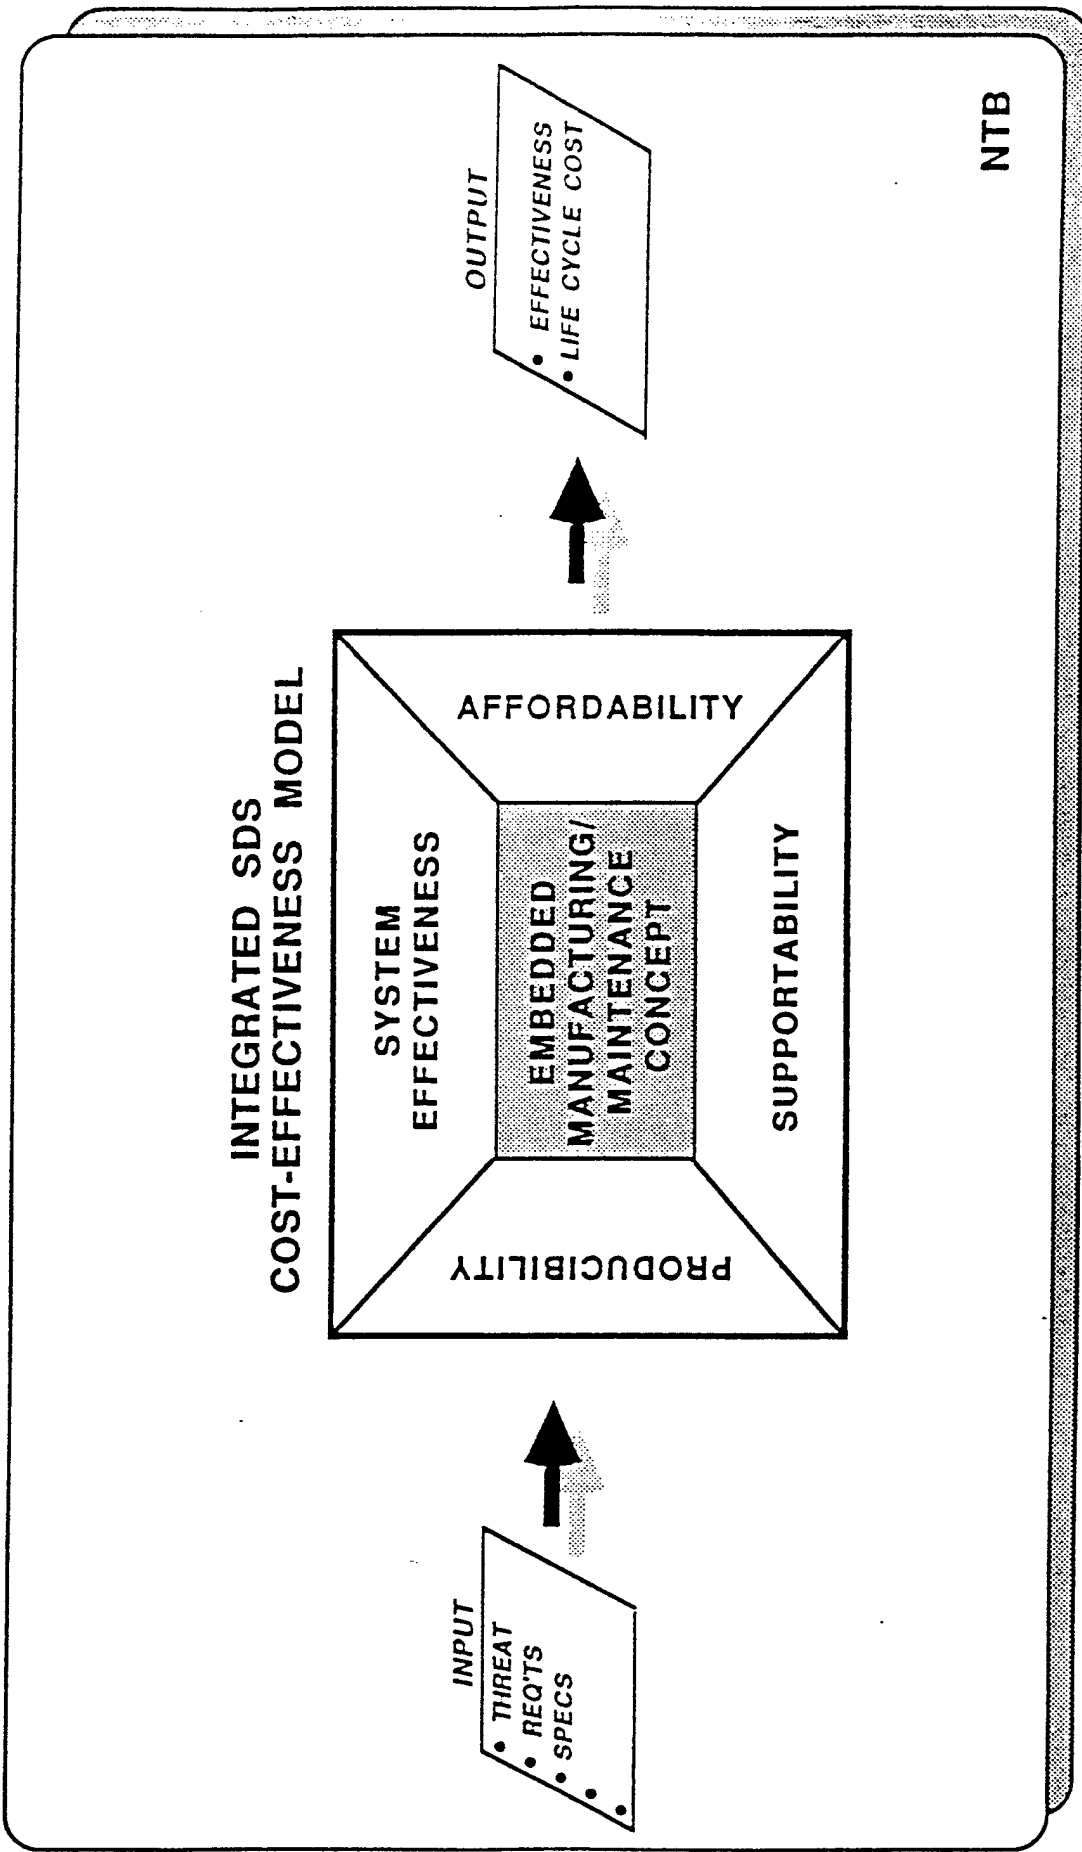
INTEGRATED SDS
COST-EFFECTIVENESS MODEL

INPUT
• THREAT
• REQ'TS
• SPECS
•
•

SYSTEM EFFECTIVENESS

PRODUCIBILITY

EMBEDDED MANUFACTURING/ MAINTENANCE CONCEPT

AFFORDABILITY

SUPPORTABILITY

OUTPUT
• EFFECTIVENESS
• LIFE CYCLE COST

NTB